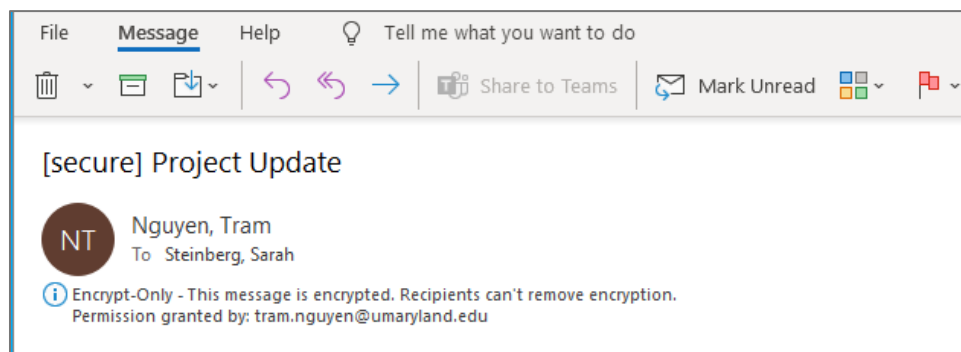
File Message Help Tell me what you want to do

Share to Teams Mark Unread

[secure] Project Update

NT

Nguyen, Tram

To Steinberg, Sarah

Encrypt-Only - This message is encrypted. Recipients can't remove encryption.
Permission granted by: tram.nguyen@umaryland.edu